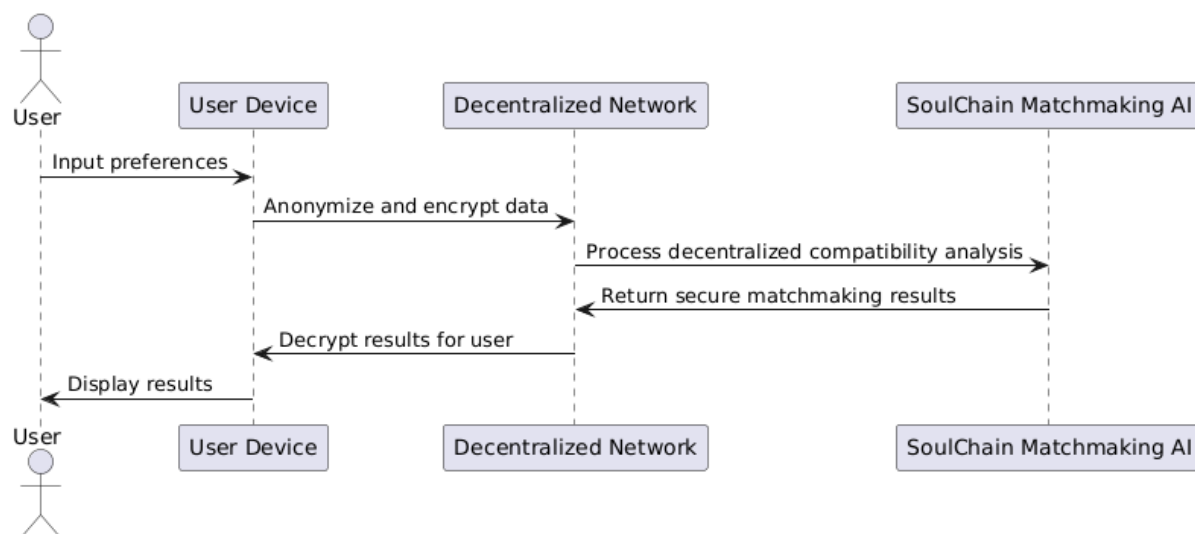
User
User Device
Decentralized Network
SoulChain Matchmaking AI

Input preferences
Anonymize and encrypt data
Process decentralized compatibility analysis
Return secure matchmaking results
Decrypt results for user
Display results

User
User Device
Decentralized Network
SoulChain Matchmaking AI